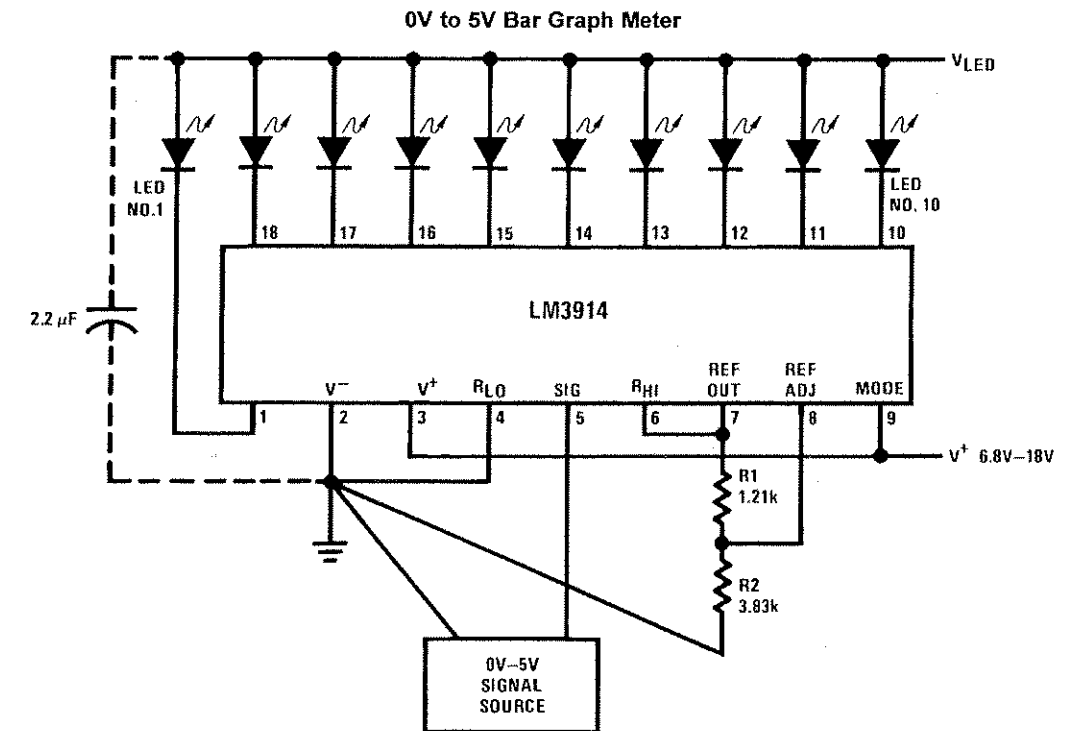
0V to 5V Bar Graph Meter

$V_{LED}$

LED NO.1

LED NO. 10

18 17 16 15 14 13 12 11 10

2.2 $\mu$F

LM3914

$V^-$ $V^+$ $R_{LO}$ SIG $R_{HI}$ REF OUT REF ADJ MODE

1 2 3 4 5 6 7 8 9

$V^+$ 6.8V–18V

R1 1.21k

R2 3.83k

0V–5V SIGNAL SOURCE